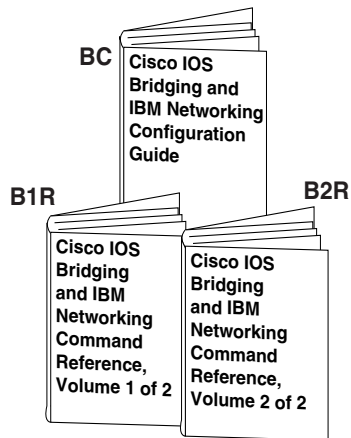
BC

Cisco IOS Bridging and IBM Networking Configuration Guide

B1R

Cisco IOS Bridging and IBM Networking Command Reference, Volume 1 of 2

B2R

Cisco IOS Bridging and IBM Networking Command Reference, Volume 2 of 2